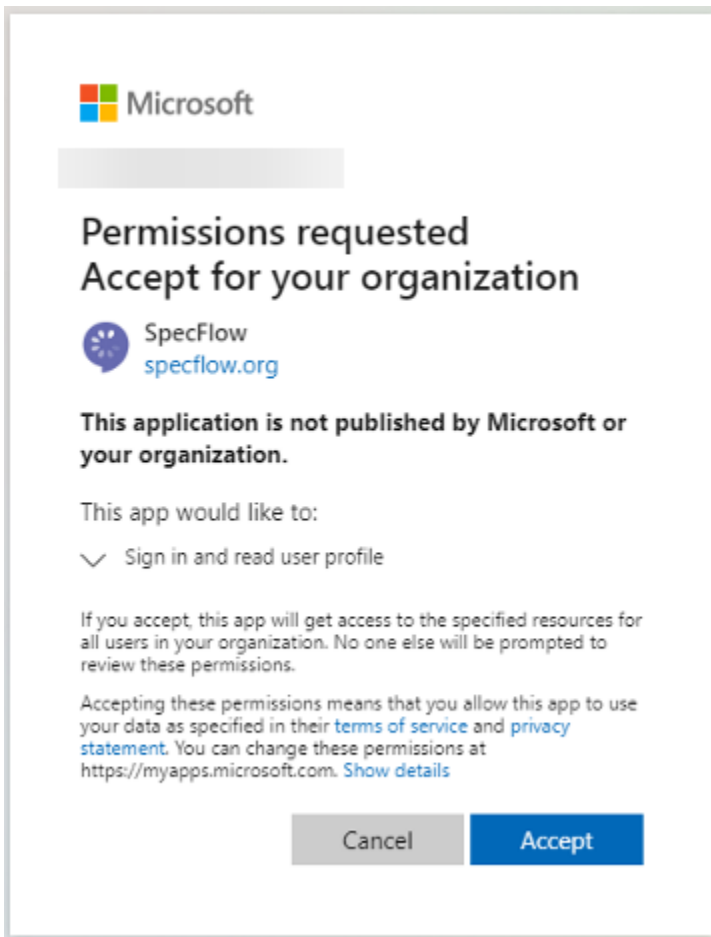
Microsoft

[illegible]

Permissions requested
Accept for your organization

SpecFlow
specflow.org

**This application is not published by Microsoft or your organization.**

This app would like to:

Sign in and read user profile

If you accept, this app will get access to the specified resources for all users in your organization. No one else will be prompted to review these permissions.

Accepting these permissions means that you allow this app to use your data as specified in their terms of service and privacy statement. You can change these permissions at https://myapps.microsoft.com. Show details

Cancel Accept